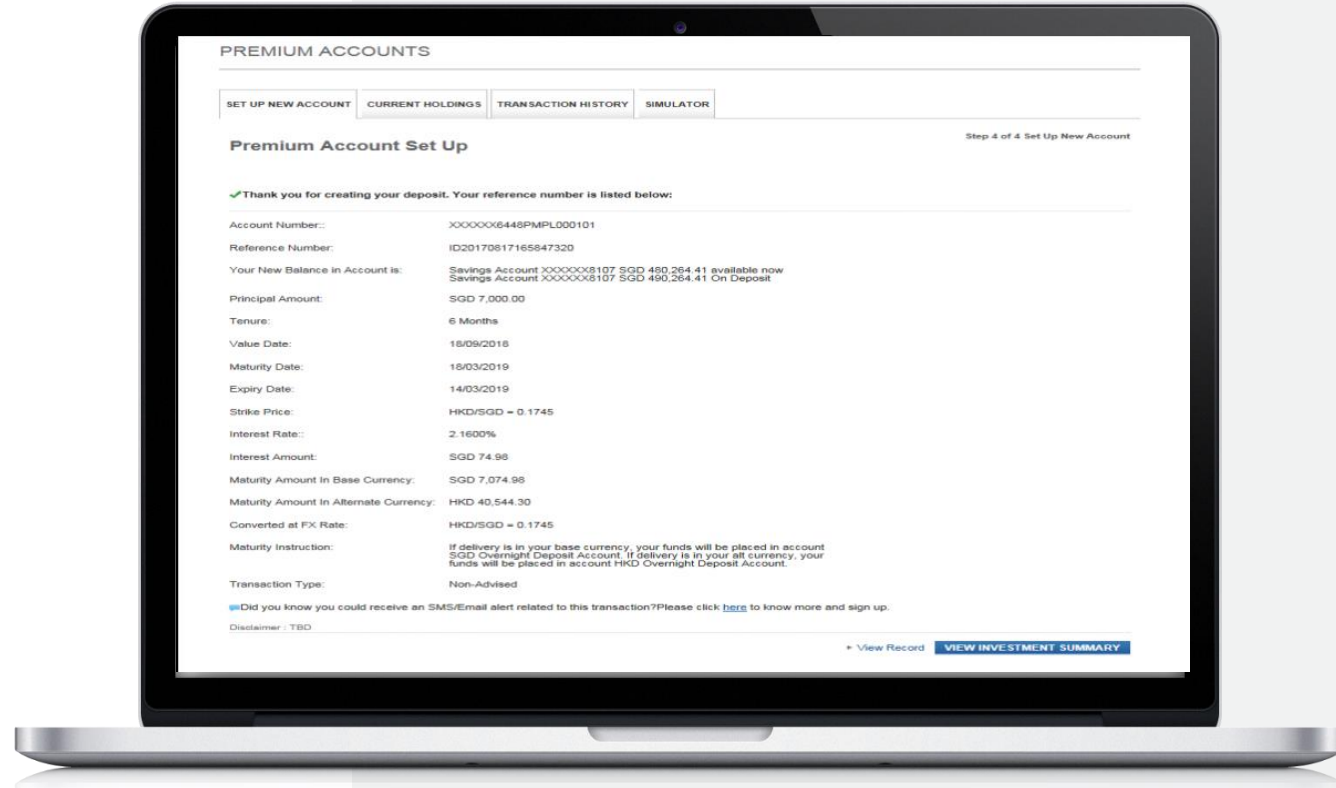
PREMIUM ACCOUNTS

SET UP NEW ACCOUNT | CURRENT HOLDINGS | TRANSACTION HISTORY | SIMULATOR

Step 4 of 4 Set Up New Account

Premium Account Set Up

✓Thank you for creating your deposit. Your reference number is listed below:

| | |
|---|---|
| Account Number:: | XXXXXX6448PMPL000101 |
| Reference Number: | ID20170817165847320 |
| Your New Balance in Account is: | Savings Account XXXXXX8107 SGD 480,264.41 available now<br>Savings Account XXXXXX8107 SGD 490,264.41 On Deposit |
| Principal Amount: | SGD 7,000.00 |
| Tenure: | 6 Months |
| Value Date: | 18/09/2018 |
| Maturity Date: | 18/03/2019 |
| Expiry Date: | 14/03/2019 |
| Strike Price: | HKD/SGD = 0.1745 |
| Interest Rate:: | 2.1600% |
| Interest Amount: | SGD 74.98 |
| Maturity Amount In Base Currency: | SGD 7,074.98 |
| Maturity Amount In Alternate Currency: | HKD 40,544.30 |
| Converted at FX Rate: | HKD/SGD = 0.1745 |
| Maturity Instruction: | If delivery is in your base currency, your funds will be placed in account SGD Overnight Deposit Account. If delivery is in your alt currency, your funds will be placed in account HKD Overnight Deposit Account. |
| Transaction Type: | Non-Advised |

Did you know you could receive an SMS/Email alert related to this transaction?Please click here to know more and sign up.

Disclaimer : TBD

+ View Record VIEW INVESTMENT SUMMARY